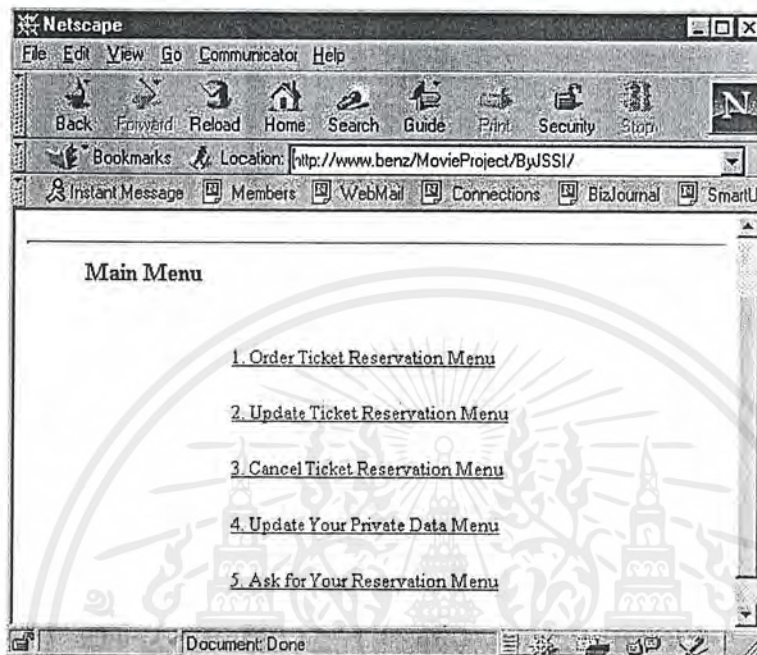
Netscape

File Edit View Go Communicator Help

Back Forward Reload Home Search Guide Print Security Stop

Bookmarks Location: http://www.benz/MovieProject/ByJSSI/

Instant Message Members WebMail Connections BizJournal SmartU

Main Menu

1. Order Ticket Reservation Menu

2. Update Ticket Reservation Menu

3. Cancel Ticket Reservation Menu

4. Update Your Private Data Menu

5. Ask for Your Reservation Menu

Document: Done